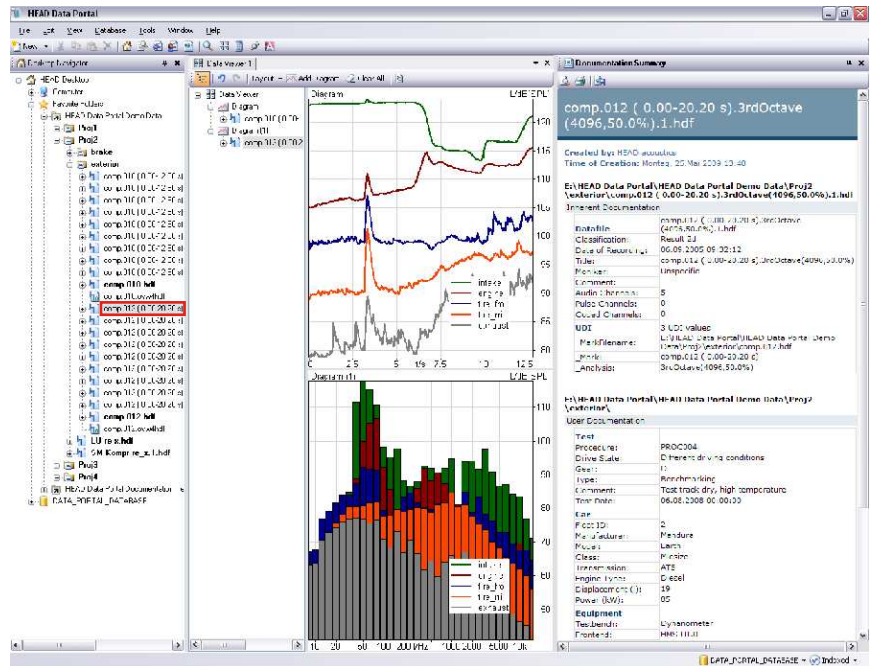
HEAD Data Portal

File Edit View Database Tools Window Help

New

Desktop Navigator

HEAD Desktop
Computer
Favorite Folders
HEAD Data Portal Demo Data
Proj1
Proj2
brake
exterior
comp.010 (0.00-20.20 s)
comp.010 (0.00-20.20 s)
comp.010 (0.00-20.20 s)
comp.010 (0.00-20.20 s)
comp.010 (0.00-20.20 s)
comp.010 (0.00-20.20 s)
comp.010 (0.00-20.20 s)
comp.010 (0.00-20.20 s)
comp.010 (0.00-20.20 s)
comp.010 (0.00-20.20 s)
comp.010.hdf
comp.010.overall
comp.012 (0.00-20.20 s)
comp.012 (0.00-20.20 s)
comp.012 (0.00-20.20 s)
comp.012 (0.00-20.20 s)
comp.012 (0.00-20.20 s)
comp.012 (0.00-20.20 s)
comp.012 (0.00-20.20 s)
comp.012 (0.00-20.20 s)
comp.012 (0.00-20.20 s)
comp.012 (0.00-20.20 s)
comp.012.hdf
comp.012.overall
LU rest.hdf
SM Kompr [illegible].hdf
Proj3
Proj4
HEAD Data Portal Documentation
DATA_PORTAL_DATABASE

Data Viewer 1

Layout Add diagram Clear All

Data Viewer
Diagram
comp.010 (0.00-
Diagram (1)
comp.012 (0.00-

Diagram
L/dB SPL
120
115
110
105
100
95
90
85
80
0 2.5 5 t/s 7.5 10 12.5
intake
engine
tire_fro
tire_rri
exhaust

Diagram (1)
L/dB SPL
110
100
90
80
70
60
50
10 20 50 100 200 f/Hz 1000 2000 5000 10k
intake
engine
tire_fro
tire_rri
exhaust

Documentation Summary

comp.012 ( 0.00-20.20 s).3rdOctave (4096,50.0%).1.hdf

Created by: HEAD acoustics
Time of Creation: Montag, 25. Mai 2009 10:40

E:\HEAD Data Portal\HEAD Data Portal Demo Data\Proj2\exterior\comp.012 ( 0.00-20.20 s).3rdOctave(4096,50.0%).1.hdf

Inherent Documentation

| | |
|---|---|
| Datafile | comp.012 ( 0.00-20.20 s).3rdOctave (4096,50.0%).1.hdf |
| Classification | Result 2J |
| Date of Recording | 06.09.2005 09:02:12 |
| Title | comp.012 ( 0.00-20.20 s).3rdOctave(4096,50.0%) |
| Marker | Unspecific |
| Comment | |
| Audio Channels | 5 |
| Pulse Channels | 0 |
| Coded Channels | 0 |
| UDI | 3 UDI values |
| MarkFilename | E:\HEAD Data Portal\HEAD Data Portal Demo Data\Proj2\exterior\comp.012.hdf |
| _Mark | comp.012 ( 0.00-20.20 s) |
| _Analysis | 3rdOctave(4096,50.0%) |

E:\HEAD Data Portal\HEAD Data Portal Demo Data\Proj2\exterior\

User Documentation

| | |
|---|---|
| Test | |
| Procedure | PROC004 |
| Drive State | Different driving conditions |
| Gear | 0 |
| Type | Benchmarking |
| Comment | Test track dry, high temperature |
| Test Date | 06.08.2008 00:00:00 |
| Car | |
| Fleet ID | 2 |
| Manufacturer | Mendure |
| Model | Larch |
| Class | Prestige |
| Transmission | AT5 |
| Engine Type | Diesel |
| Displacement (l) | 1.9 |
| Power (kW) | 85 |
| Equipment | |
| Testbench | Dynamometer |
| Frontend | HMS III.0 |

DATA_PORTAL_DATABASE Indexed